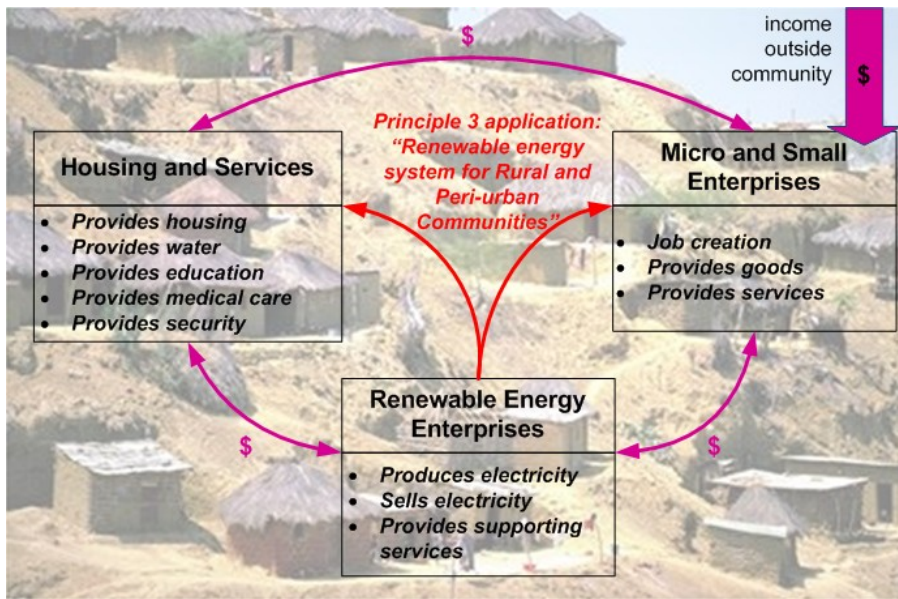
income outside community

$

$

Principle 3 application: "Renewable energy system for Rural and Peri-urban Communities"

Housing and Services

- Provides housing
- Provides water
- Provides education
- Provides medical care
- Provides security

Micro and Small Enterprises

- Job creation
- Provides goods
- Provides services

$

$

Renewable Energy Enterprises

- Produces electricity
- Sells electricity
- Provides supporting services